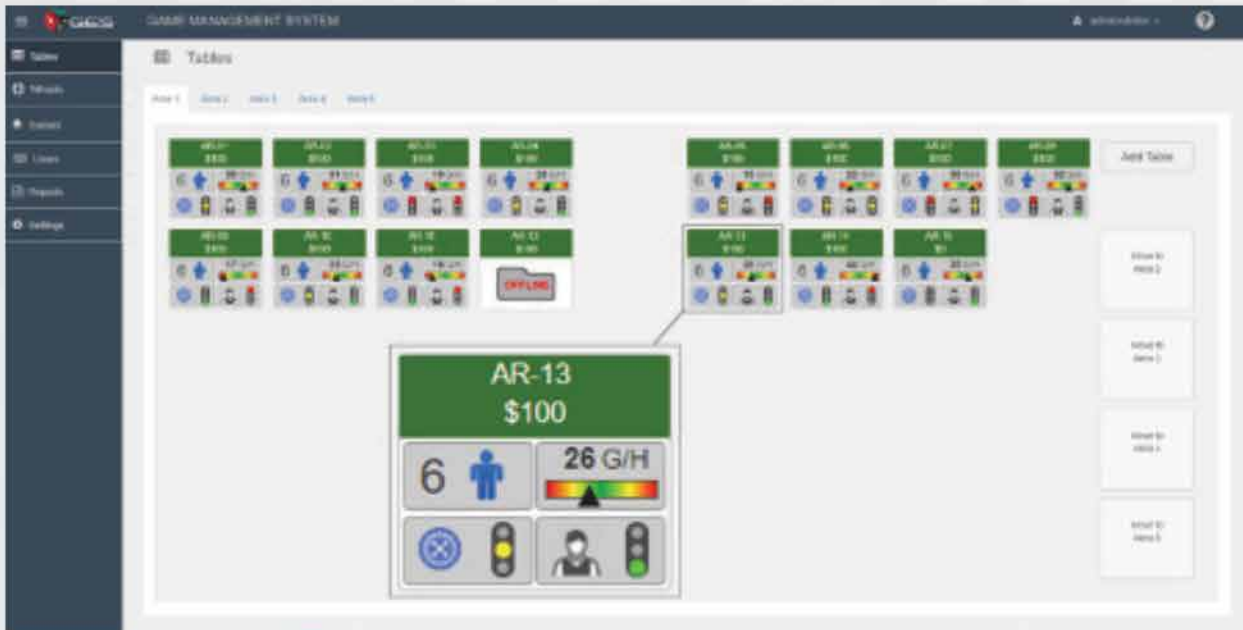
GAME MANAGEMENT SYSTEM

administrator

Tables

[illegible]

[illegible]

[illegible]

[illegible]

Settings

Tables

Area 1 Area 2 Area 3 Area 4 Area 5

Add Table

OFFLINE

Move to Area 2

Move to Area 3

Move to Area 4

Move to Area 5

AR-13
$100

6

26 G/H